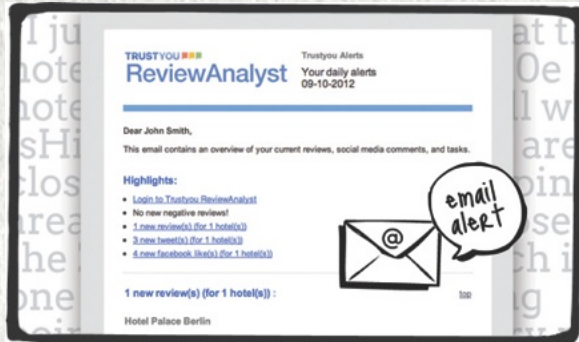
TRUSTYOU
ReviewAnalyst

Trustyou Alerts
Your daily alerts
09-10-2012

Dear John Smith,

This email contains an overview of your current reviews, social media comments, and tasks.

Highlights:

- Login to Trustyou ReviewAnalyst
- No new negative reviews!
- 1 new review(s) (for 1 hotel(s))
- 3 new tweet(s) (for 1 hotel(s))
- 4 new facebook like(s) (for 1 hotel(s))

email alert

@

1 new review(s) (for 1 hotel(s)) :

top

Hotel Palace Berlin